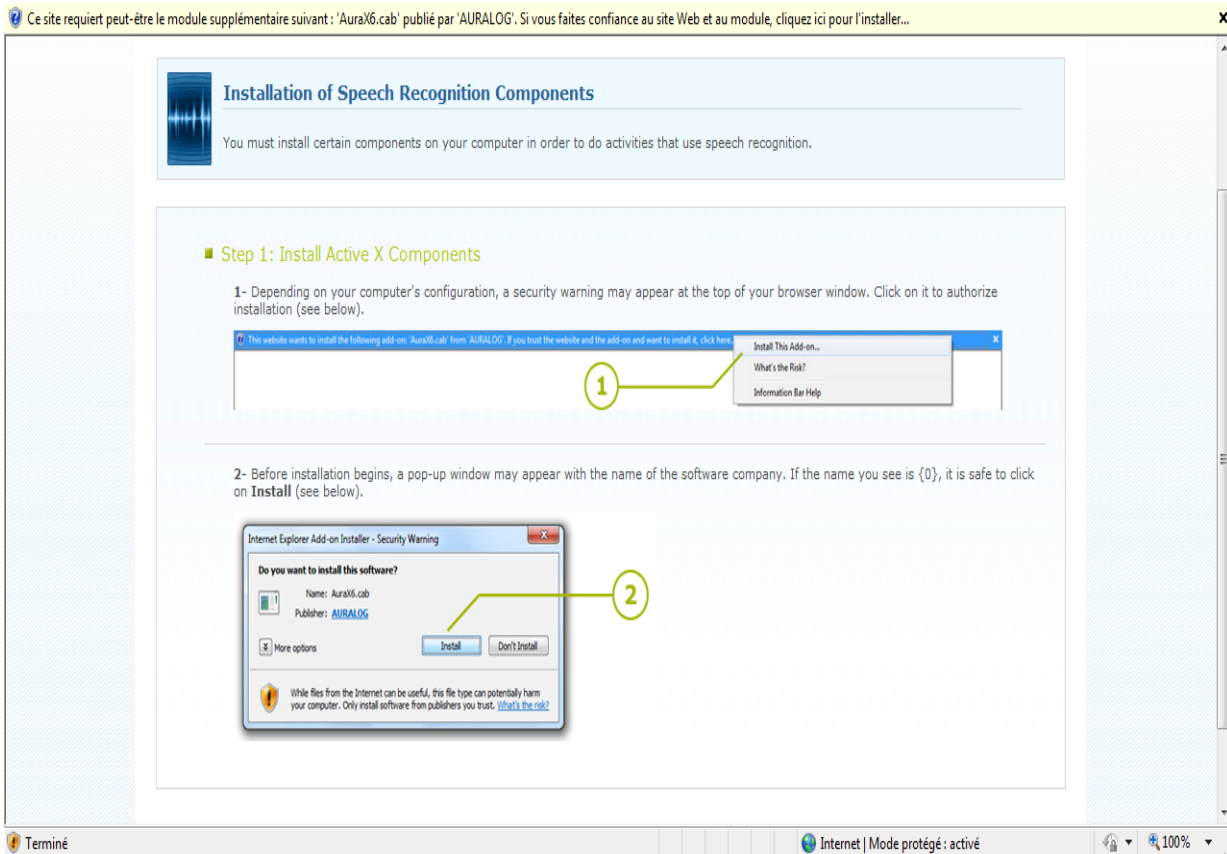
Ce site requiert peut-être le module supplémentaire suivant : 'AuraX6.cab' publié par 'AURALOG'. Si vous faites confiance au site Web et au module, cliquez ici pour l'installer...

x

Installation of Speech Recognition Components

You must install certain components on your computer in order to do activities that use speech recognition.

Step 1: Install Active X Components

1- Depending on your computer's configuration, a security warning may appear at the top of your browser window. Click on it to authorize installation (see below).

This website wants to install the following add-on: 'AuraX6.cab' from 'AURALOG'. If you trust the website and the add-on and want to install it, click here...

x

Install This Add-on...

What's the Risk?

Information Bar Help

1

2- Before installation begins, a pop-up window may appear with the name of the software company. If the name you see is {0}, it is safe to click on **Install** (see below).

Internet Explorer Add-on Installer - Security Warning

Do you want to install this software?

Name: AuraX6.cab

Publisher: AURALOG

More options

Install

Don't Install

2

While files from the Internet can be useful, this file type can potentially harm your computer. Only install software from publishers you trust. What's the risk?

Terminé

Internet | Mode protégé : activé

100%